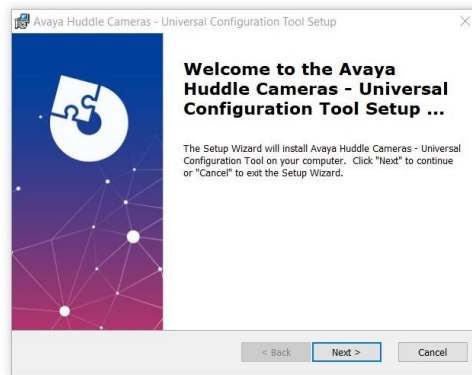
Avaya Huddle Cameras - Universal Configuration Tool Setup

Welcome to the Avaya Huddle Cameras - Universal Configuration Tool Setup ...

The Setup Wizard will install Avaya Huddle Cameras - Universal Configuration Tool on your computer. Click "Next" to continue or "Cancel" to exit the Setup Wizard.

< Back
Next >
Cancel